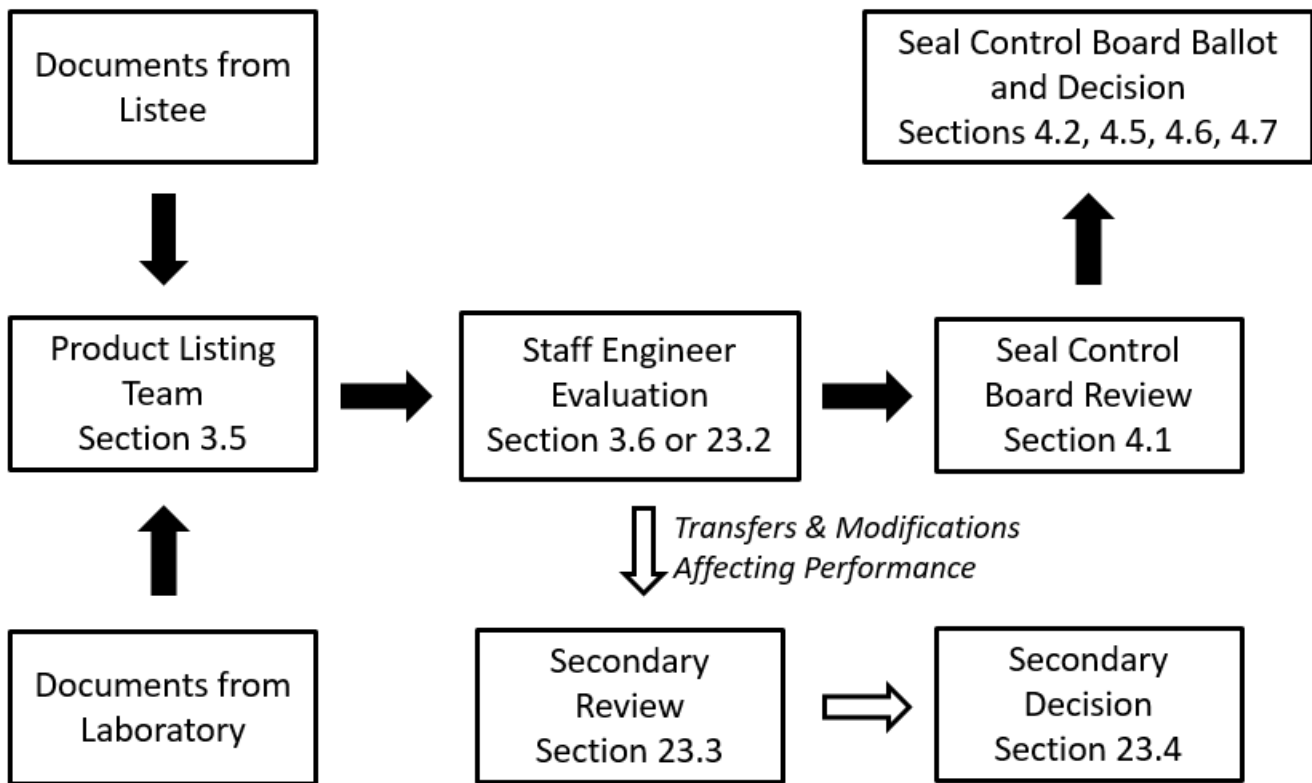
Documents from Listee

Seal Control Board Ballot and Decision Sections 4.2, 4.5, 4.6, 4.7

Product Listing Team Section 3.5

Staff Engineer Evaluation Section 3.6 or 23.2

Seal Control Board Review Section 4.1

Transfers & Modifications Affecting Performance

Documents from Laboratory

Secondary Review Section 23.3

Secondary Decision Section 23.4